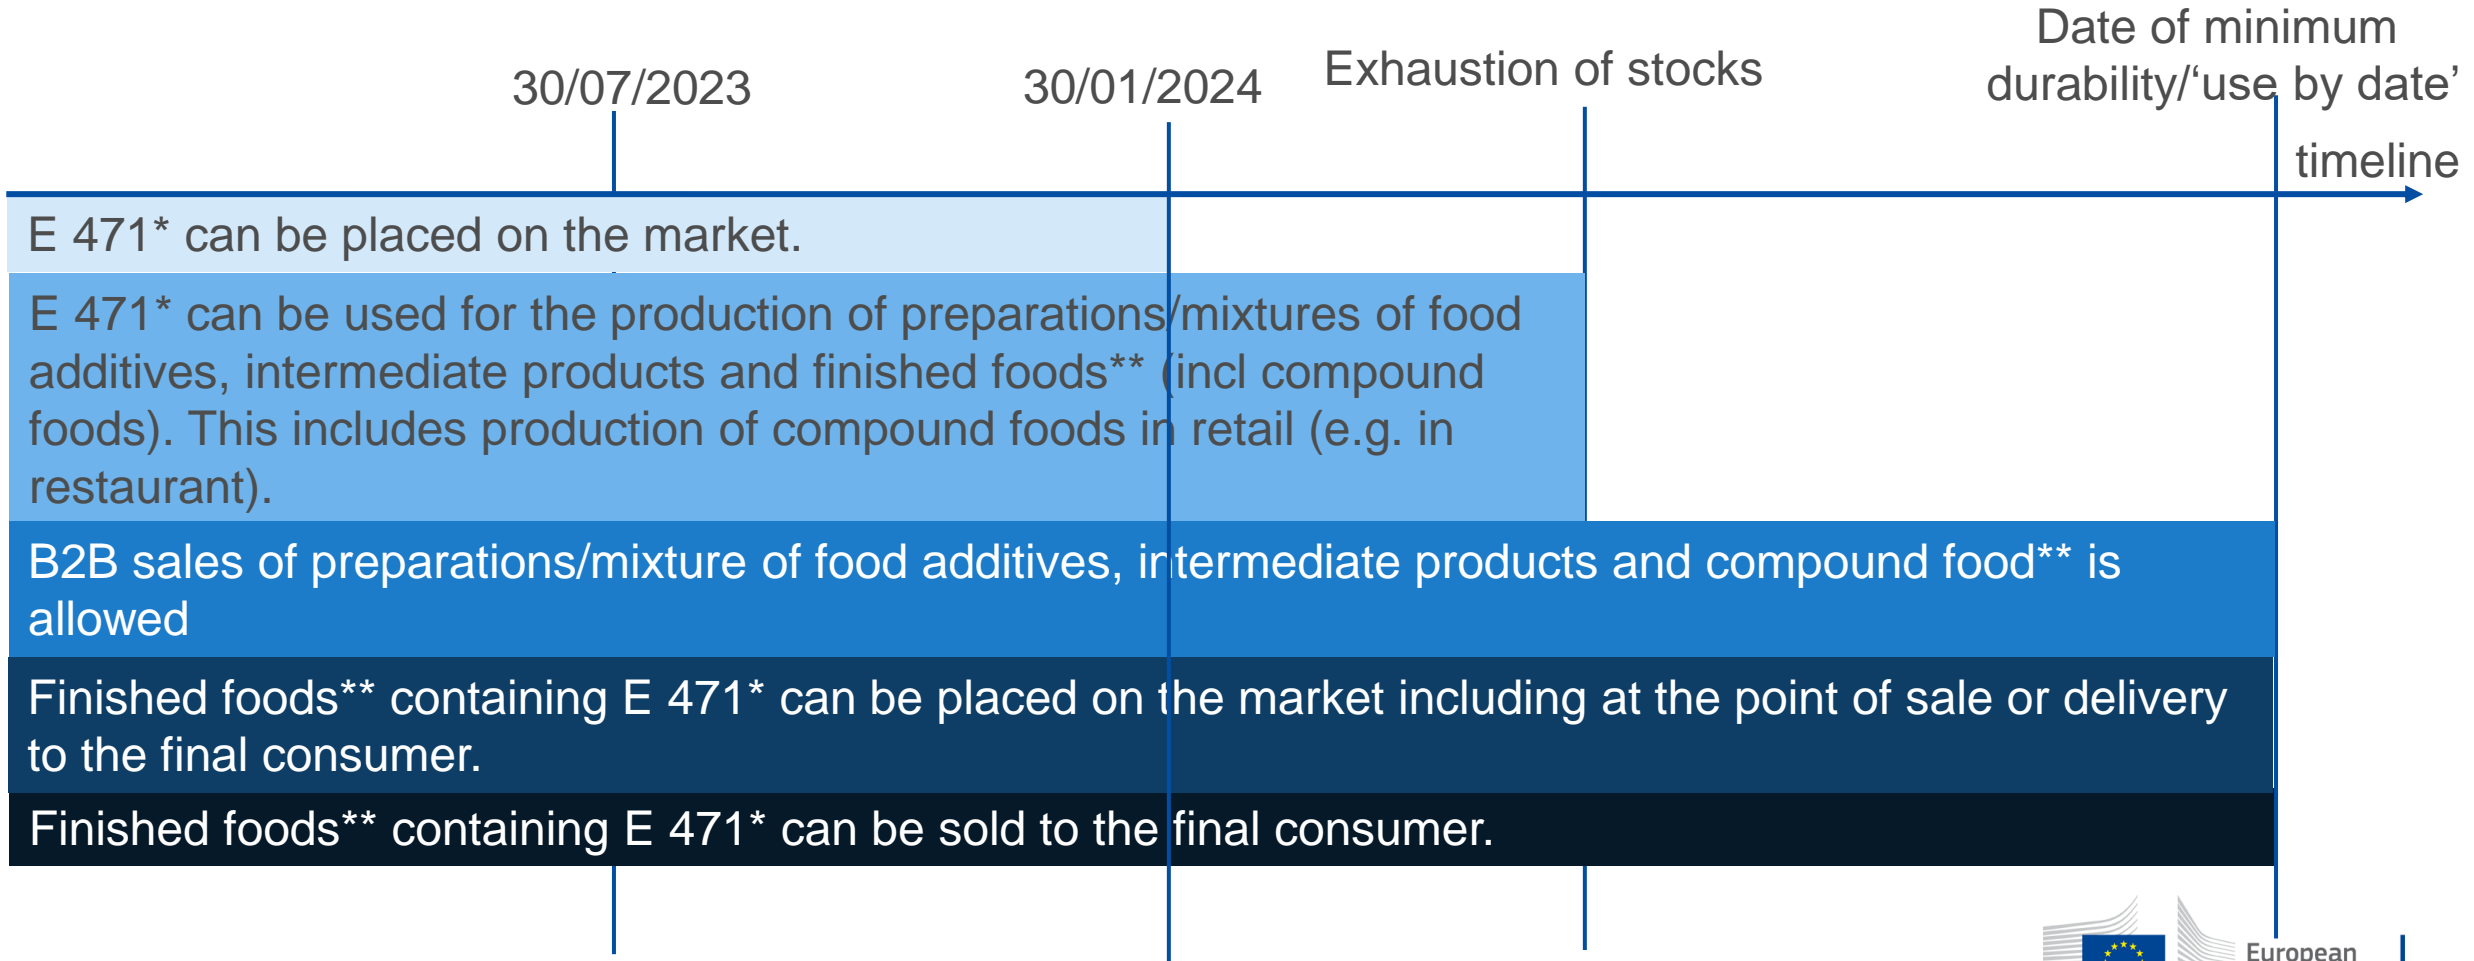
30/07/2023

30/01/2024

Exhaustion of stocks

Date of minimum durability/‘use by date’

timeline

E 471* can be placed on the market.

E 471* can be used for the production of preparations/mixtures of food additives, intermediate products and finished foods** (incl compound foods). This includes production of compound foods in retail (e.g. in restaurant).

B2B sales of preparations/mixture of food additives, intermediate products and compound food** is allowed

Finished foods** containing E 471* can be placed on the market including at the point of sale or delivery to the final consumer.

Finished foods** containing E 471* can be sold to the final consumer.

European